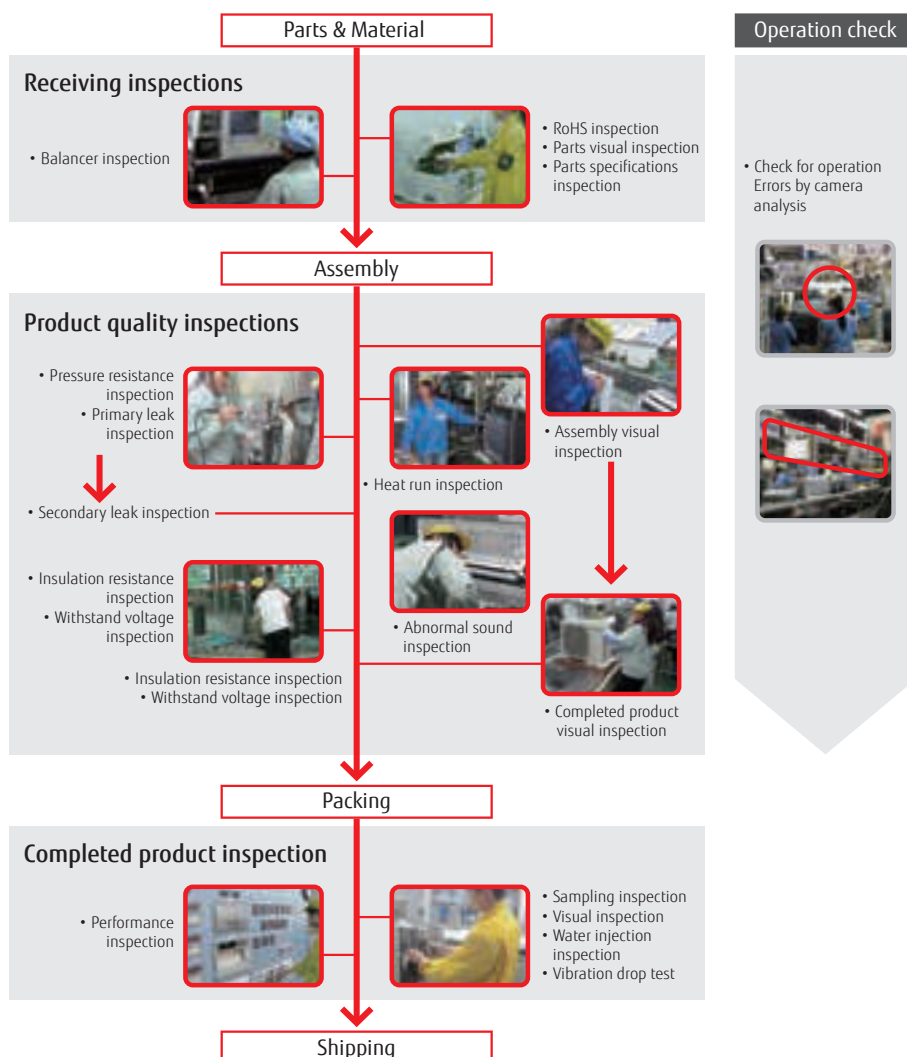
Parts & Material

Operation check

Receiving inspections

• Balancer inspection

• RoHS inspection
• Parts visual inspection
• Parts specifications inspection

• Check for operation Errors by camera analysis

Assembly

Product quality inspections

• Pressure resistance inspection
• Primary leak inspection

• Secondary leak inspection

• Heat run inspection

• Assembly visual inspection

• Insulation resistance inspection
• Withstand voltage inspection

• Abnormal sound inspection

• Insulation resistance inspection
• Withstand voltage inspection

• Completed product visual inspection

Packing

Completed product inspection

• Performance inspection

• Sampling inspection
• Visual inspection
• Water injection inspection
• Vibration drop test

Shipping